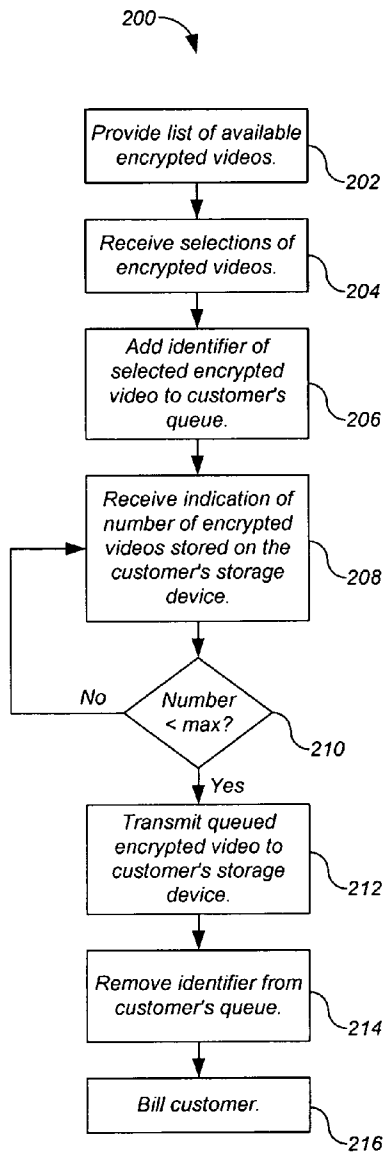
200

Provide list of available encrypted videos.

202

Receive selections of encrypted videos.

204

Add identifier of selected encrypted video to customer's queue.

206

Receive indication of number of encrypted videos stored on the customer's storage device.

208

No

Number < max?

210

Yes

Transmit queued encrypted video to customer's storage device.

212

Remove identifier from customer's queue.

214

Bill customer.

216